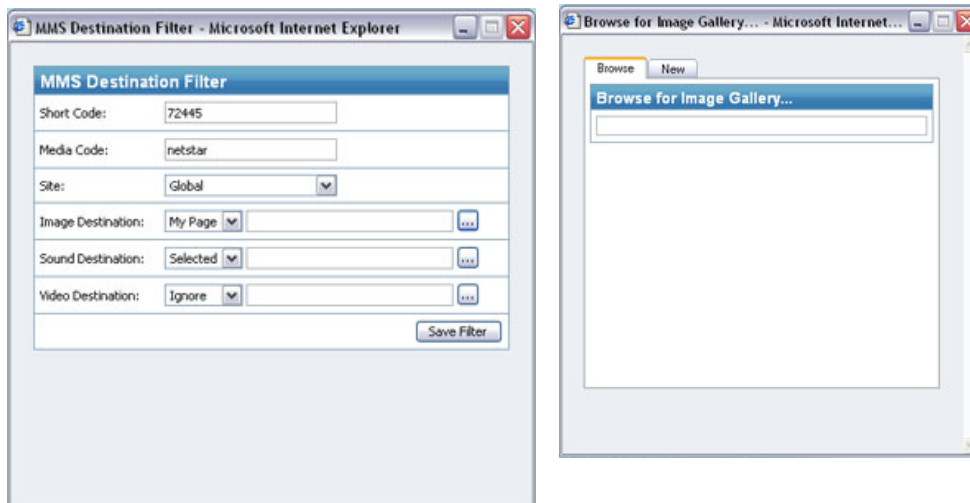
MMS Destination Filter - Microsoft Internet Explorer

MMS Destination Filter

| | |
|---|---|
| Short Code: | 72445 |
| Media Code: | netstar |
| Site: | Global |
| Image Destination: | My Page ... |
| Sound Destination: | Selected ... |
| Video Destination: | Ignore ... |

Save Filter

Browse for Image Gallery... - Microsoft Internet...

Browse New

Browse for Image Gallery...